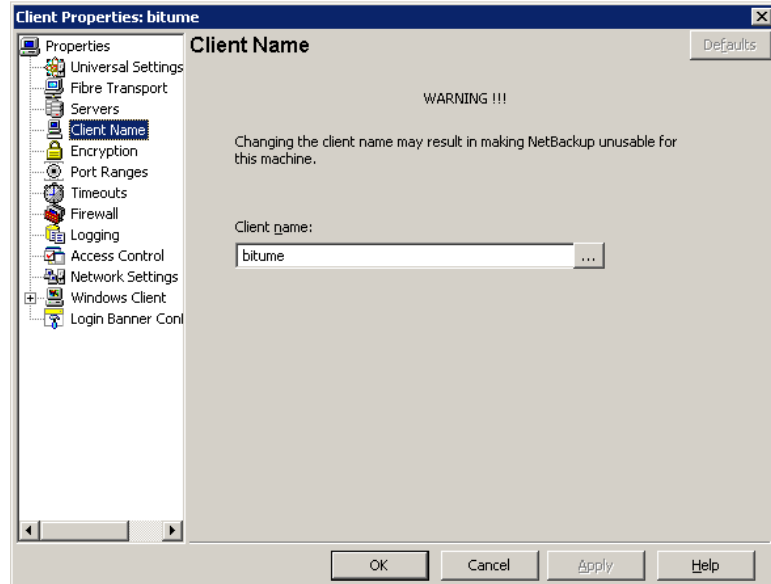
Client Properties: bitume

Properties
Universal Settings
Fibre Transport
Servers
Client Name
Encryption
Port Ranges
Timeouts
Firewall
Logging
Access Control
Network Settings
Windows Client
Login Banner Conf

Client Name

Defaults

WARNING !!!

Changing the client name may result in making NetBackup unusable for this machine.

Client name:

bitume

...

OK

Cancel

Apply

Help